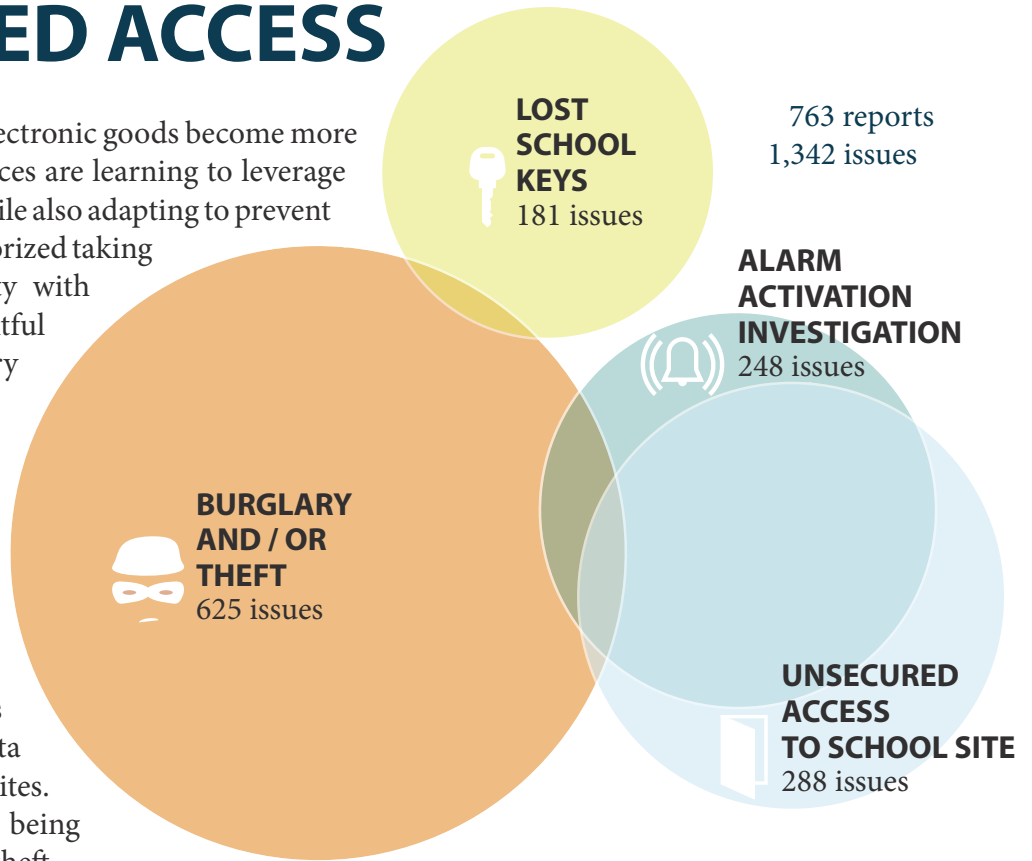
ED ACCESS

ectronic goods become more ces are learning to leverage ile also adapting to prevent orized taking y with tful ry

s ta ites. being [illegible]

LOST SCHOOL KEYS
181 issues

763 reports
1,342 issues

ALARM ACTIVATION INVESTIGATION
248 issues

BURGLARY AND / OR THEFT
625 issues

UNSECURED ACCESS TO SCHOOL SITE
288 issues